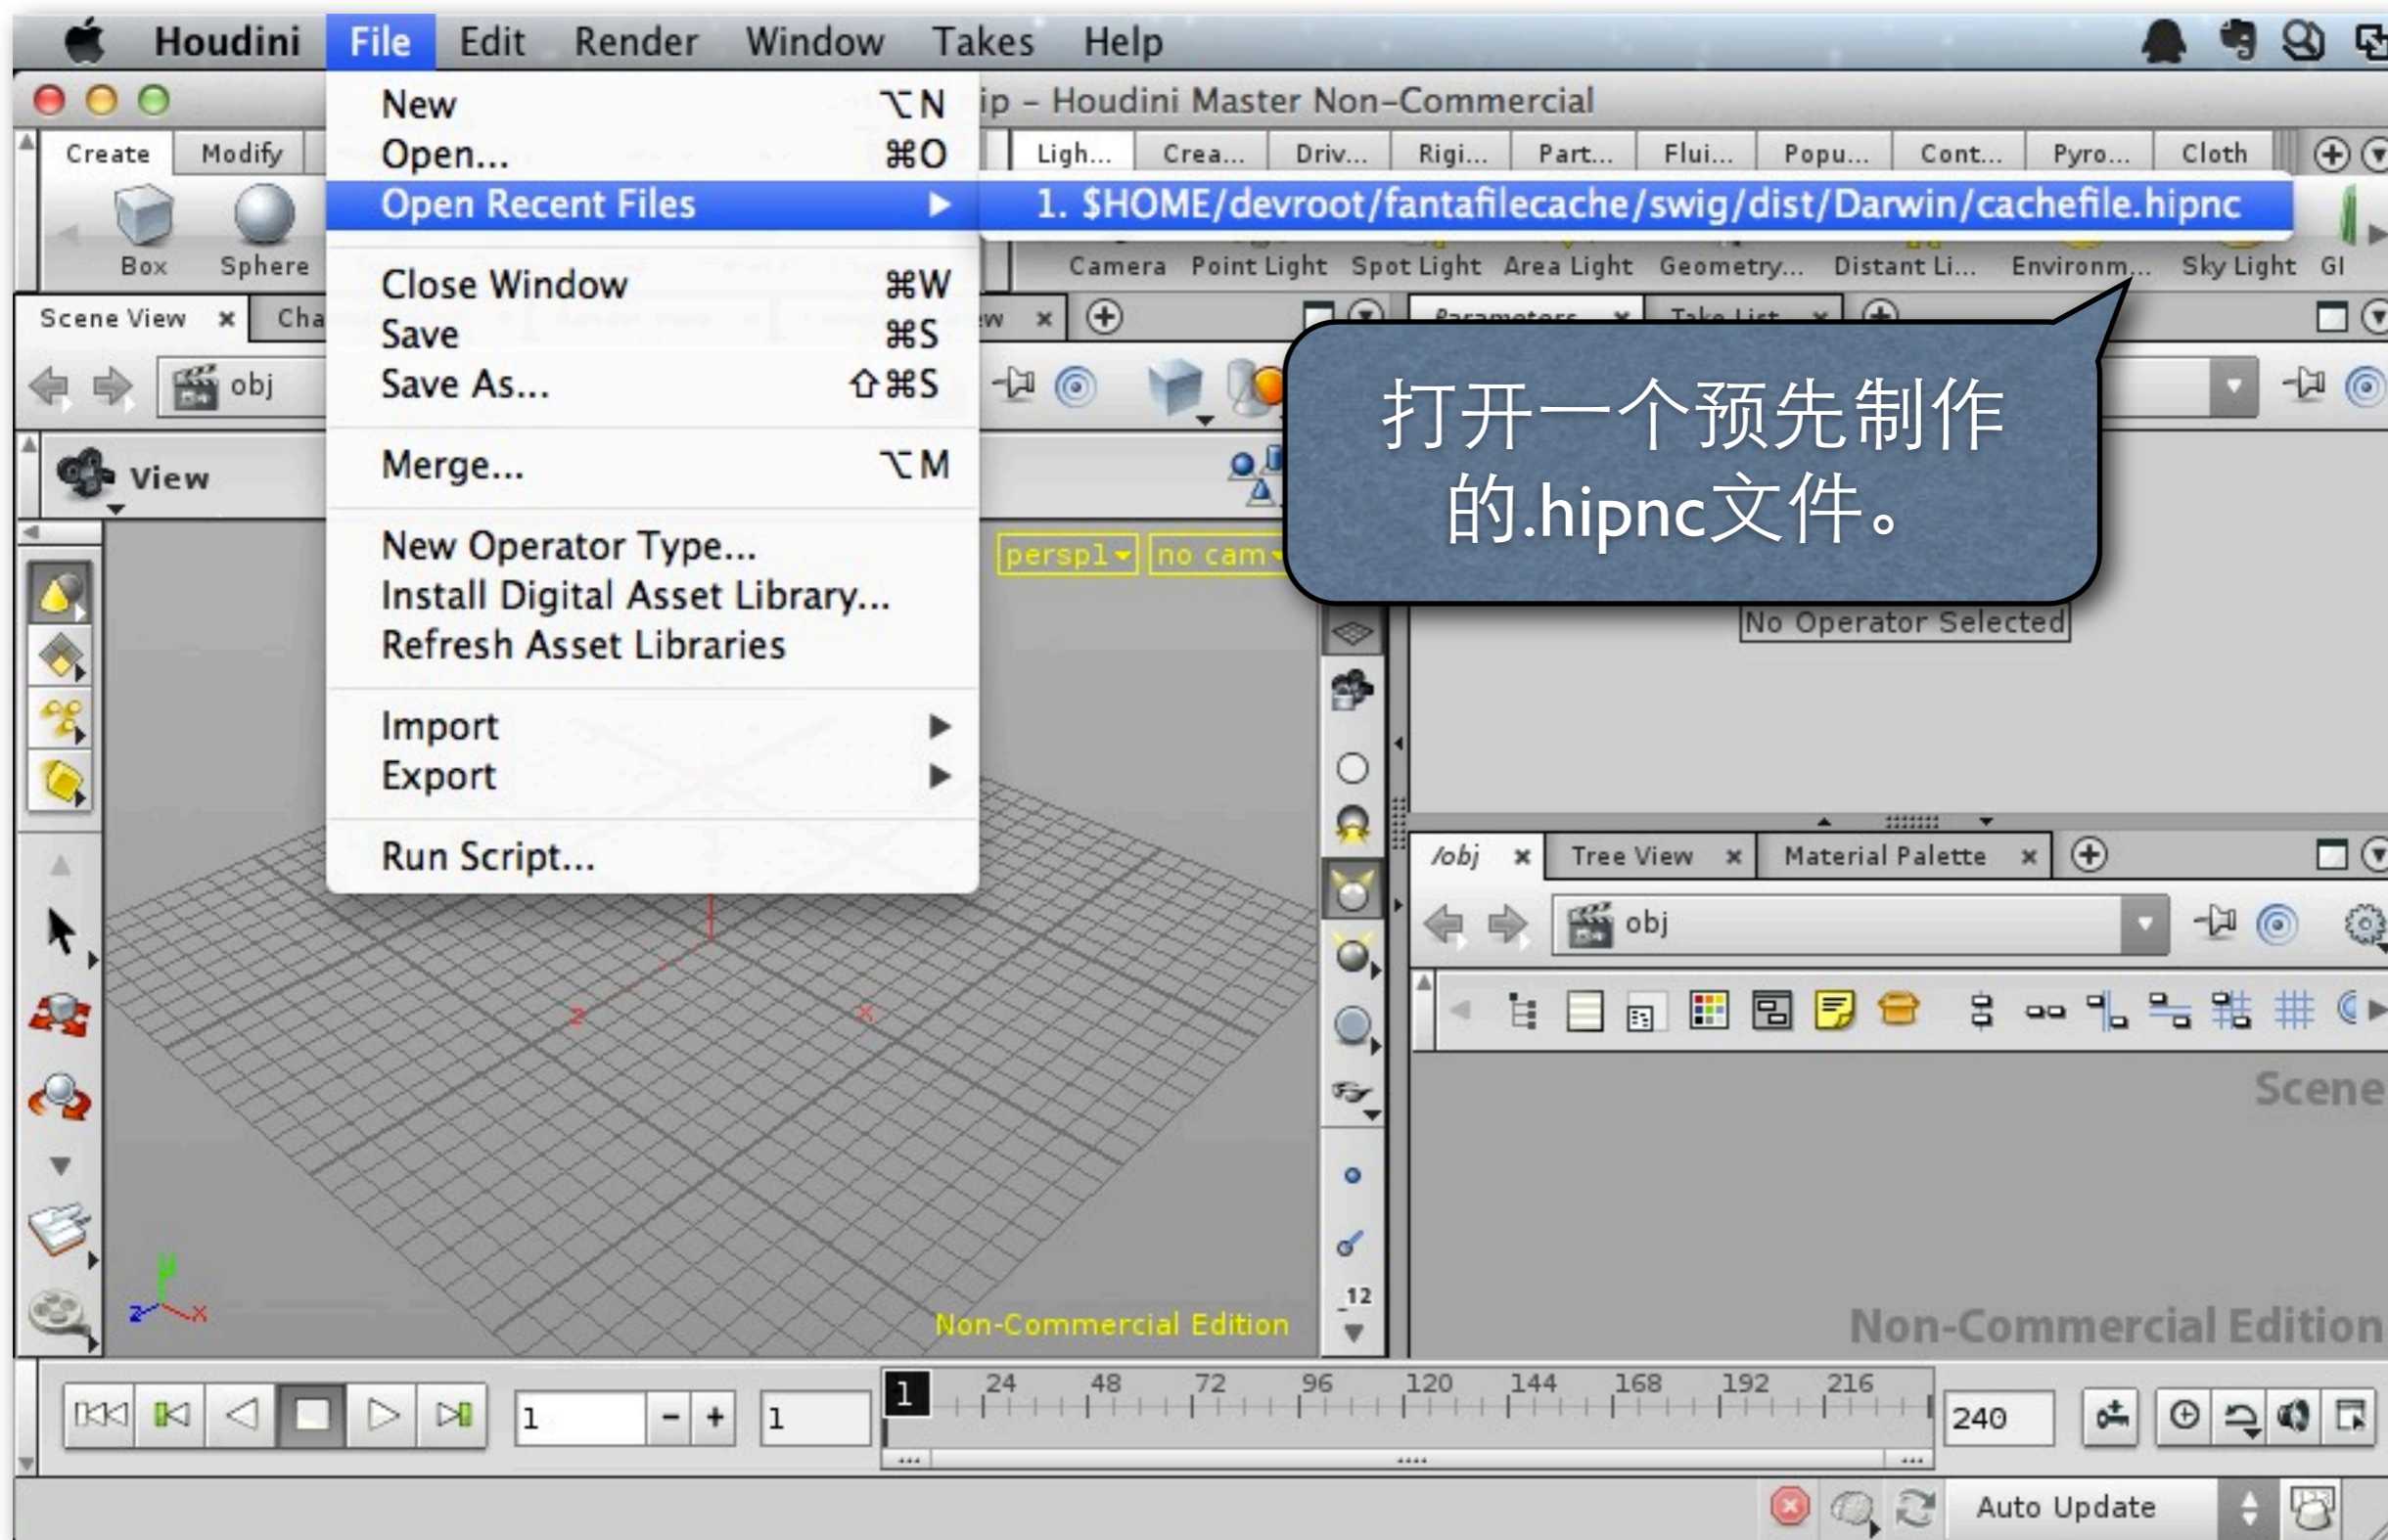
Houdini File Edit Render Window Takes Help

ip – Houdini Master Non-Commercial

Create Modify

Box Sphere

Ligh... Crea... Driv... Rigi... Part... Flui... Popu... Cont... Pyro... Cloth

New ⌥N
Open... ⌘O
Open Recent Files ▶
Close Window ⌘W
Save ⌘S
Save As... ⇧⌘S
Merge... ⌥M
New Operator Type...
Install Digital Asset Library...
Refresh Asset Libraries
Import ▶
Export ▶
Run Script...

1. $HOME/devroot/fantafilecache/swig/dist/Darwin/cachefile.hipnc

Camera Point Light Spot Light Area Light Geometry... Distant Li... Environm... Sky Light GI

Scene View × Cha w ×

Parameters × Take List ×

obj

View

perspl no cam

打开一个预先制作的.hipnc文件。

No Operator Selected

/obj × Tree View × Material Palette ×

obj

Scene

Non-Commercial Edition

Non-Commercial Edition

12

1 24 48 72 96 120 144 168 192 216

1 1 240

Auto Update